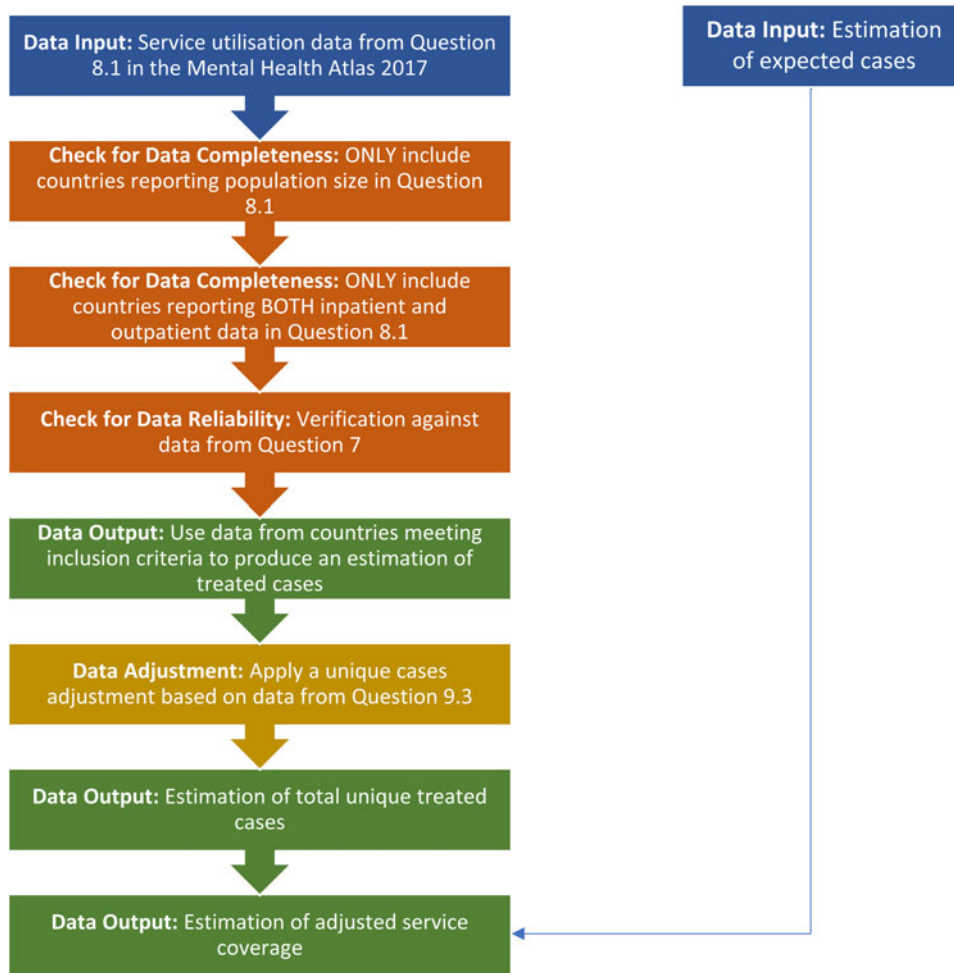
Data Input: Service utilisation data from Question 8.1 in the Mental Health Atlas 2017

Check for Data Completeness: ONLY include countries reporting population size in Question 8.1

Check for Data Completeness: ONLY include countries reporting BOTH inpatient and outpatient data in Question 8.1

Check for Data Reliability: Verification against data from Question 7

Data Output: Use data from countries meeting inclusion criteria to produce an estimation of treated cases

Data Adjustment: Apply a unique cases adjustment based on data from Question 9.3

Data Output: Estimation of total unique treated cases

Data Output: Estimation of adjusted service coverage

Data Input: Estimation of expected cases